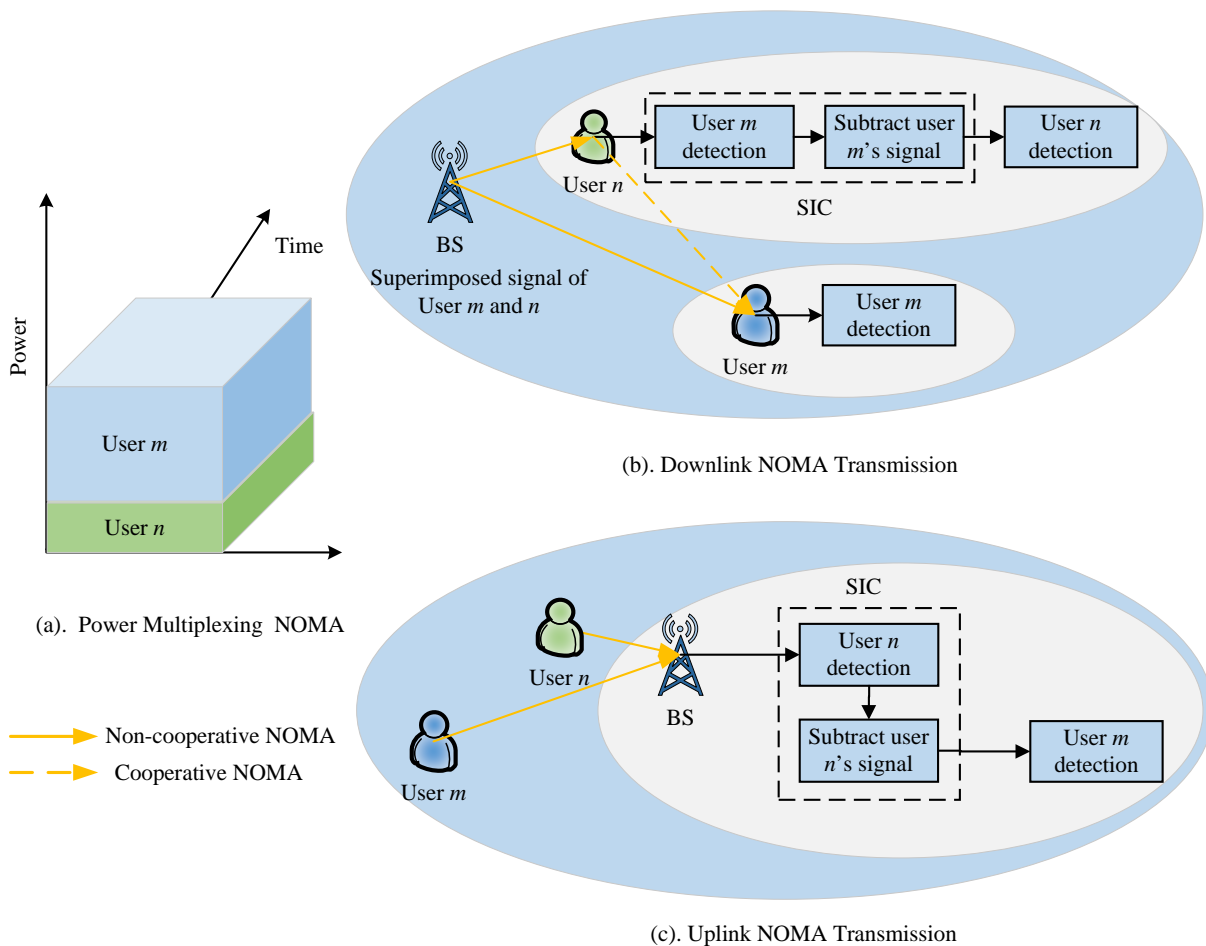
Time

Power

User $m$

User $n$

(a). Power Multiplexing NOMA

Non-cooperative NOMA

Cooperative NOMA

BS

Superimposed signal of User $m$ and $n$

User $n$

User $m$ detection

Subtract user $m$'s signal

User $n$ detection

SIC

User $m$

User $m$ detection

(b). Downlink NOMA Transmission

SIC

User $n$

BS

User $n$ detection

Subtract user $n$'s signal

User $m$ detection

User $m$

(c). Uplink NOMA Transmission